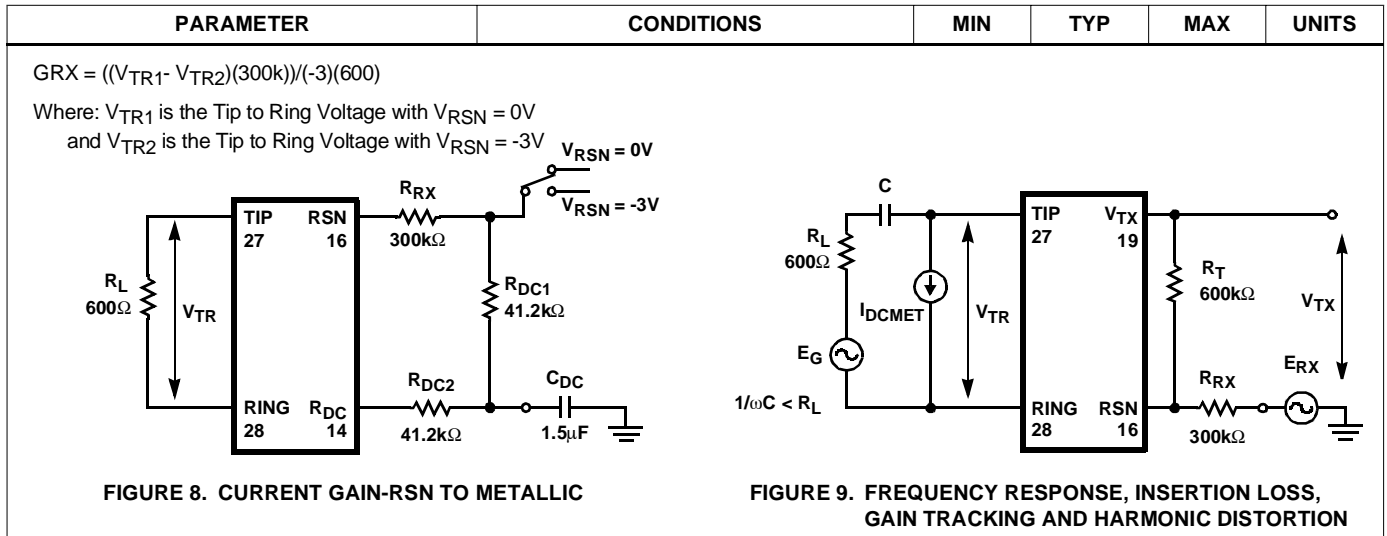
| PARAMETER | CONDITIONS | MIN | TYP | MAX | UNITS |
|---|---|---|---|---|---|

GRX = (($V_{TR1}$- $V_{TR2}$)(300k))/(-3)(600)

Where: $V_{TR1}$ is the Tip to Ring Voltage with $V_{RSN}$ = 0V and $V_{TR2}$ is the Tip to Ring Voltage with $V_{RSN}$ = -3V

$V_{RSN}$ = 0V
$V_{RSN}$ = -3V
$R_{RX}$
300k$\Omega$
TIP 27
RSN 16
$R_L$ 600$\Omega$
$V_{TR}$
$R_{DC1}$ 41.2k$\Omega$
RING 28
$R_{DC}$ 14
$R_{DC2}$ 41.2k$\Omega$
$C_{DC}$ 1.5$\mu$F

FIGURE 8. CURRENT GAIN-RSN TO METALLIC

C
$R_L$ 600$\Omega$
$I_{DCMET}$
$V_{TR}$
$E_G$
1/$\omega$C < $R_L$
TIP 27
$V_{TX}$ 19
RING 28
RSN 16
$R_T$ 600k$\Omega$
$V_{TX}$
$R_{RX}$ 300k$\Omega$
$E_{RX}$

FIGURE 9. FREQUENCY RESPONSE, INSERTION LOSS, GAIN TRACKING AND HARMONIC DISTORTION